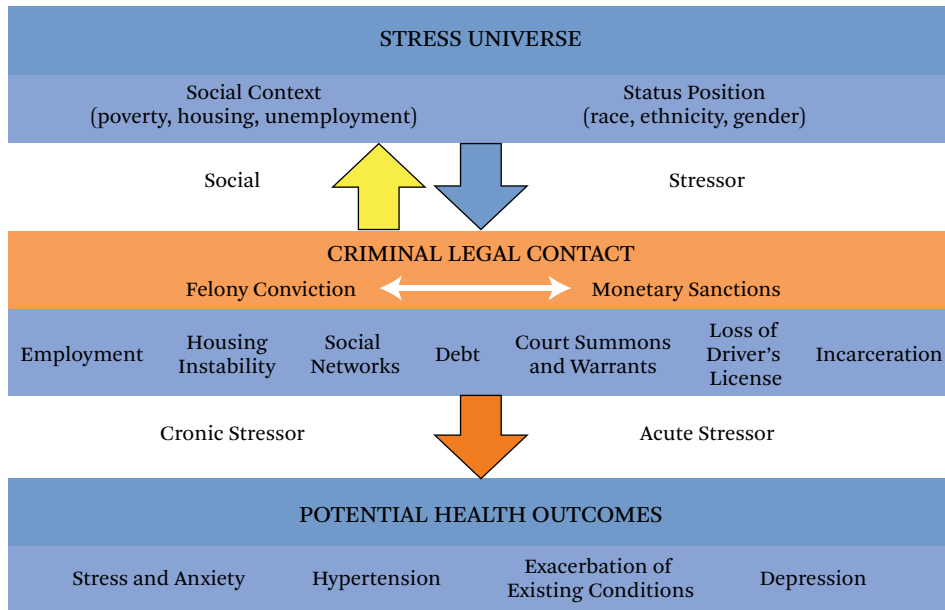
STRESS UNIVERSE

Social Context
(poverty, housing, unemployment)

Status Position
(race, ethnicity, gender)

Social

Stressor

CRIMINAL LEGAL CONTACT

Felony Conviction

Monetary Sanctions

Employment

Housing Instability

Social Networks

Debt

Court Summons and Warrants

Loss of Driver's License

Incarceration

Cronic Stressor

Acute Stressor

POTENTIAL HEALTH OUTCOMES

Stress and Anxiety

Hypertension

Exacerbation of Existing Conditions

Depression